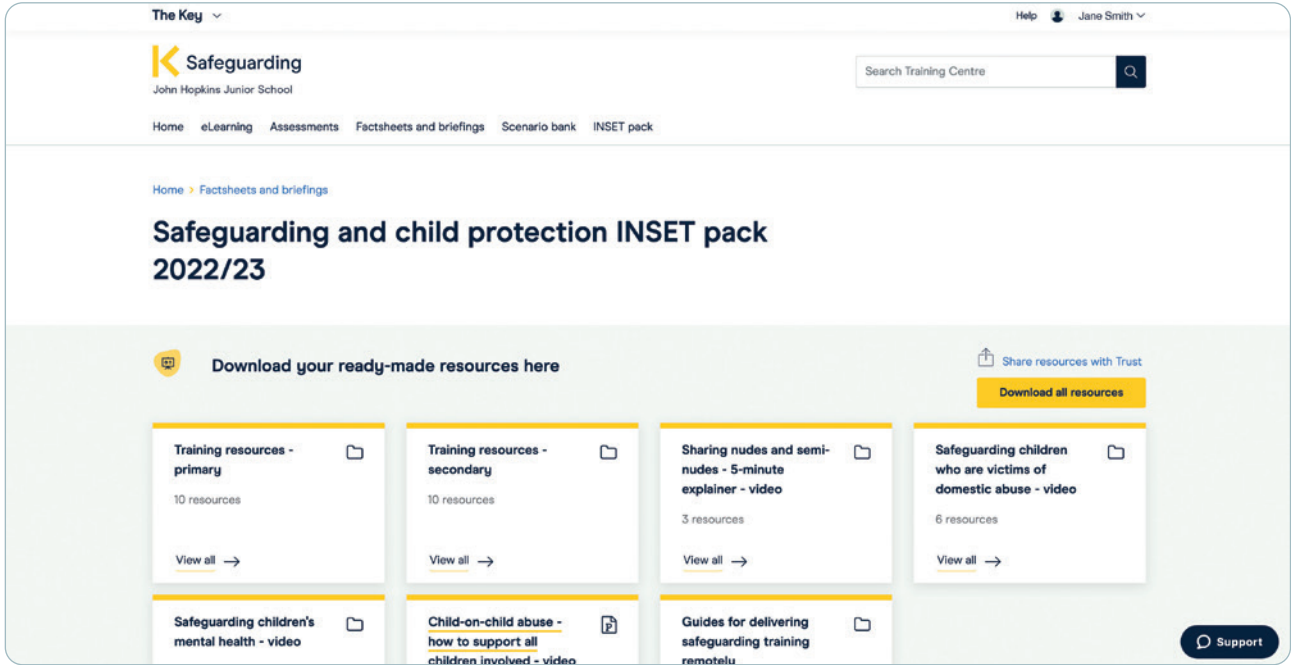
The Key

Help Jane Smith

Safeguarding
John Hopkins Junior School

Search Training Centre

Home eLearning Assessments Factsheets and briefings Scenario bank INSET pack

Home > Factsheets and briefings

Safeguarding and child protection INSET pack 2022/23

Download your ready-made resources here

Share resources with Trust

Download all resources

Training resources - primary
10 resources
View all

Training resources - secondary
10 resources
View all

Sharing nudes and semi-nudes - 5-minute explainer - video
3 resources
View all

Safeguarding children who are victims of domestic abuse - video
6 resources
View all

Safeguarding children's mental health - video

Child-on-child abuse - how to support all children involved - video

Guides for delivering safeguarding training remotely

Support